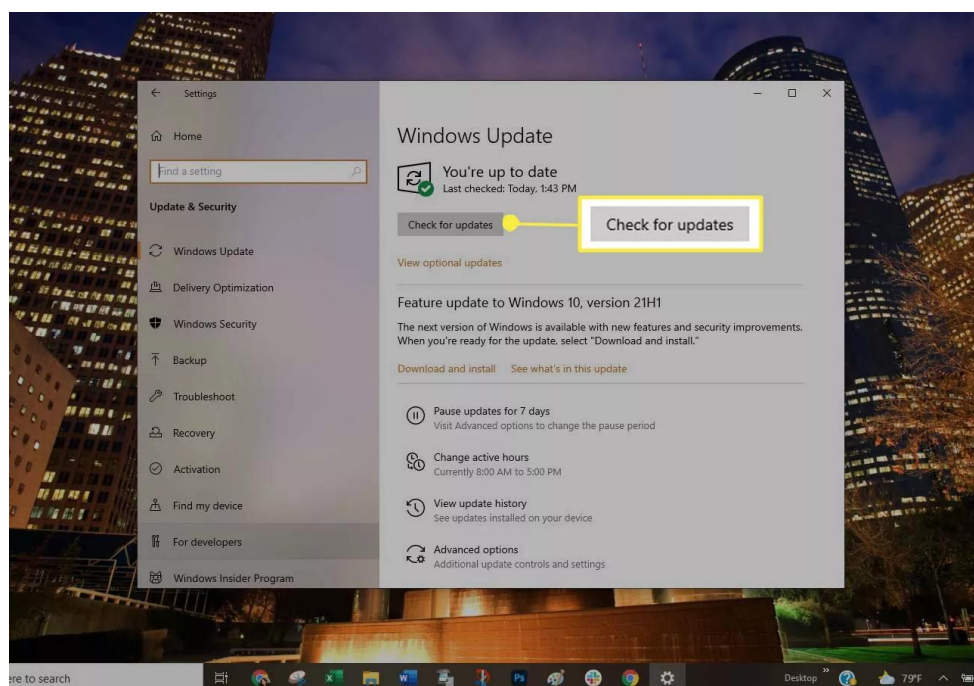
Settings

Home

Find a setting

Update & Security

Windows Update

Delivery Optimization

Windows Security

Backup

Troubleshoot

Recovery

Activation

Find my device

For developers

Windows Insider Program

Windows Update

You're up to date
Last checked: Today, 1:43 PM

Check for updates

Check for updates

View optional updates

Feature update to Windows 10, version 21H1

The next version of Windows is available with new features and security improvements. When you're ready for the update, select "Download and install."

Download and install    See what's in this update

Pause updates for 7 days
Visit Advanced options to change the pause period

Change active hours
Currently 8:00 AM to 5:00 PM

View update history
See updates installed on your device

Advanced options
Additional update controls and settings

ere to search

Desktop

79°F